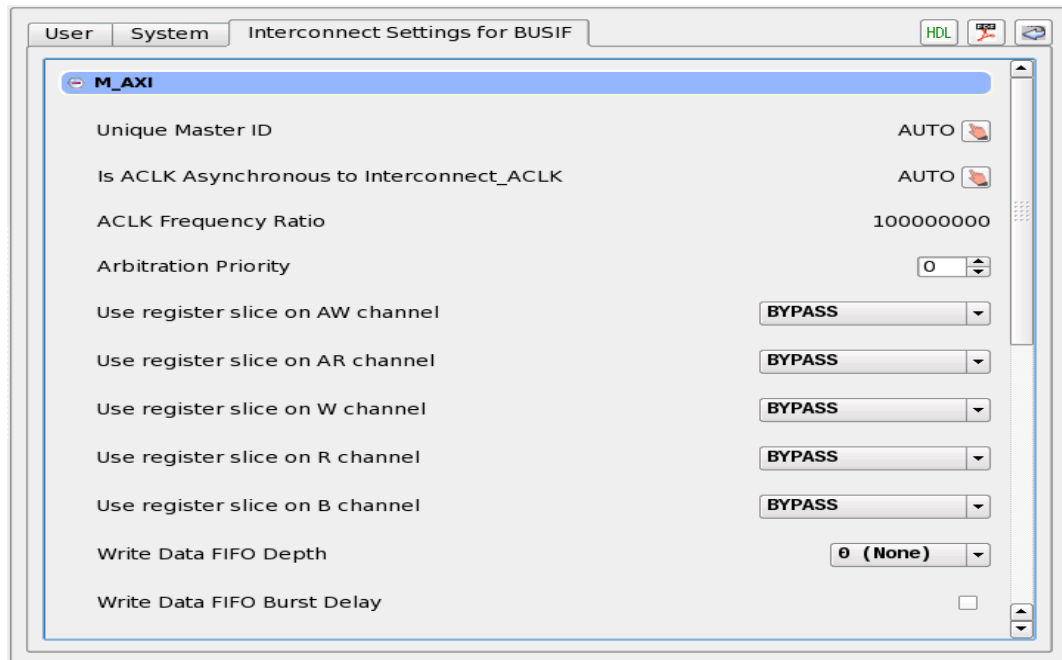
User | System | Interconnect Settings for BUSIF

HDL

M_AXI

Unique Master ID AUTO

Is ACLK Asynchronous to Interconnect_ACLK AUTO

ACLK Frequency Ratio 100000000

Arbitration Priority 0

Use register slice on AW channel BYPASS

Use register slice on AR channel BYPASS

Use register slice on W channel BYPASS

Use register slice on R channel BYPASS

Use register slice on B channel BYPASS

Write Data FIFO Depth 0 (None)

Write Data FIFO Burst Delay